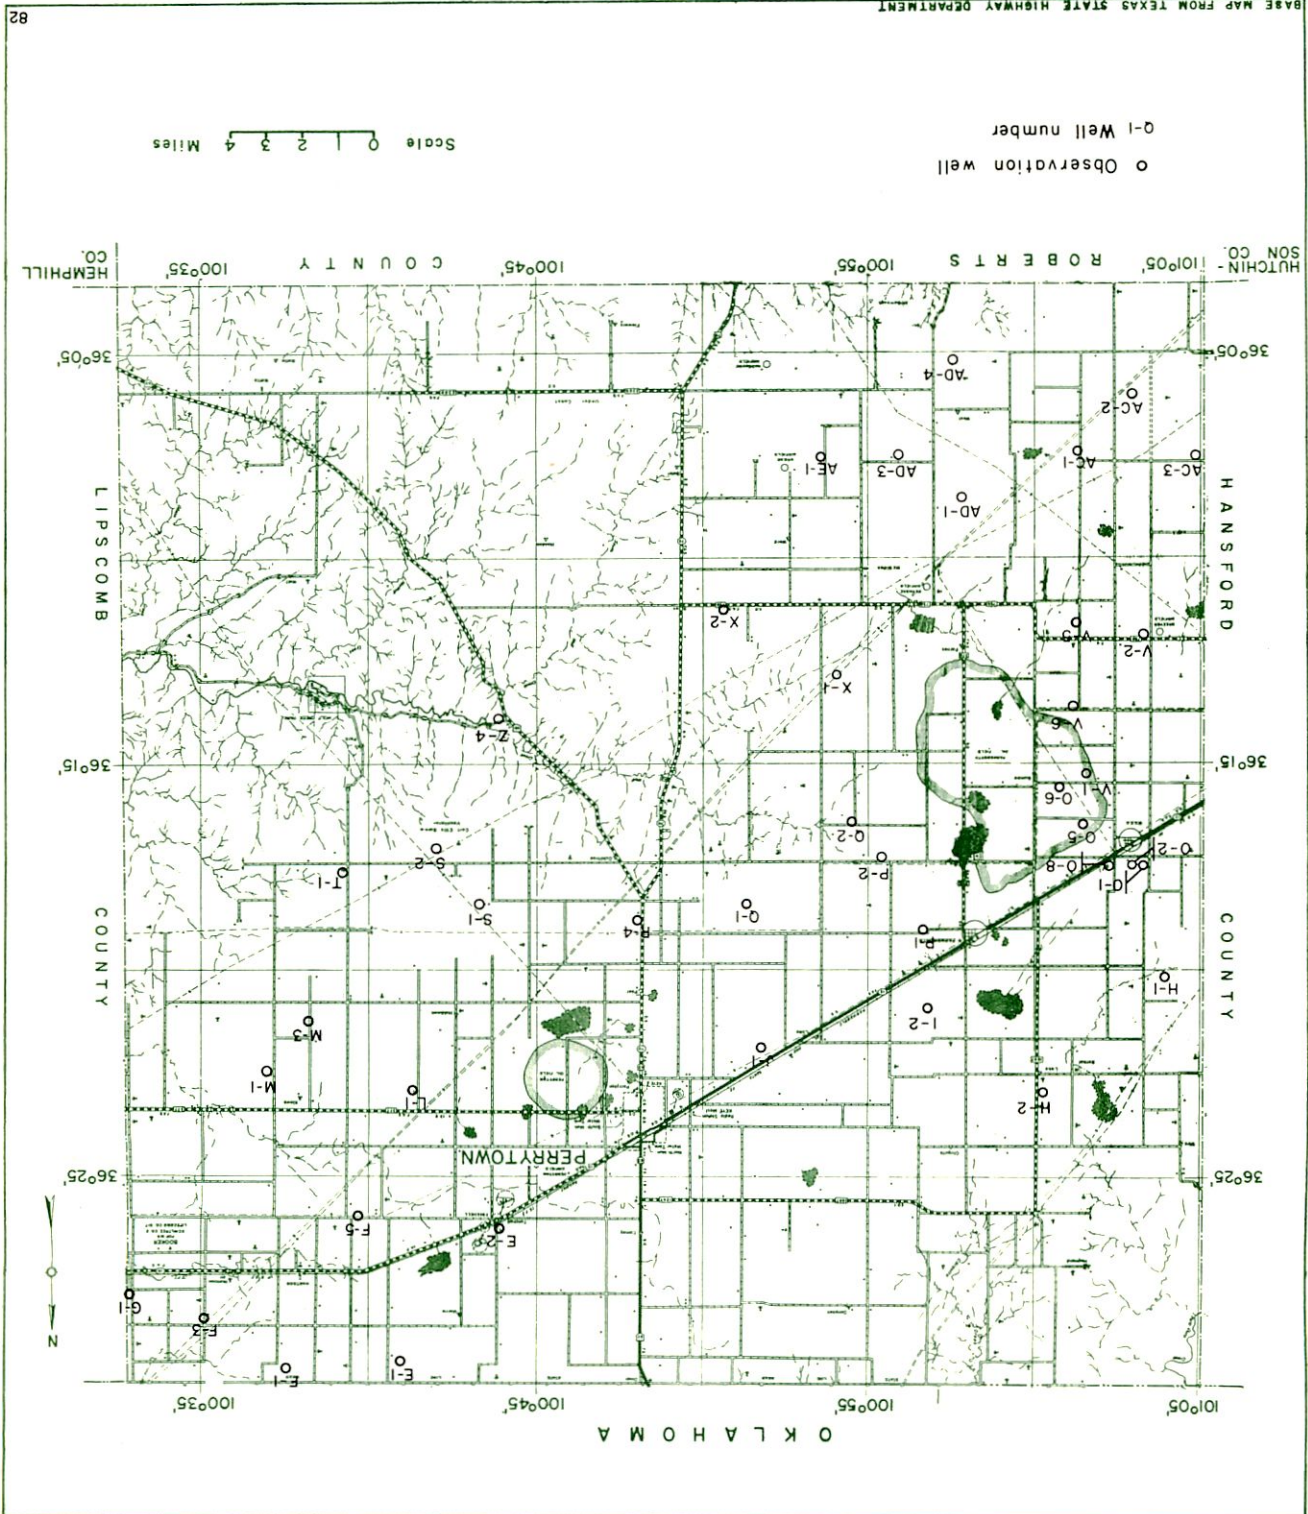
BASE MAP FROM TEXAS STATE HIGHWAY DEPARTMENT

82

o Observation well

Q-1 Well number

Scale 0 1 2 3 4 Miles

HUTCHINSON CO.

101°05'

ROBERTS COUNTY

100°55'

100°45'

100°35'

HEMPHILL CO.

36°05'

36°05'

AD-4

AC-2

AE-1

AD-3

AC-1

AC-3

AD-1

HANSFORD

LIPSCOMB

X-2

V-3

V-2

X-1

Z-4

V-6

36°15'

36°15'

V-1

O-6

Q-2

O-5

O-2

P-2

O-8

S-2

T-1

O-1

S-1

O-1

R-4

P-1

COUNTY

COUNTY

H-1

M-3

I-2

M-1

L-1

L-1

H-2

PERRYTOWN

36°25'

36°25'

F-5

E-2

N

G-1

F-3

E-1

E-1

101°05'

100°55'

100°45'

100°35'

OKLAHOMA